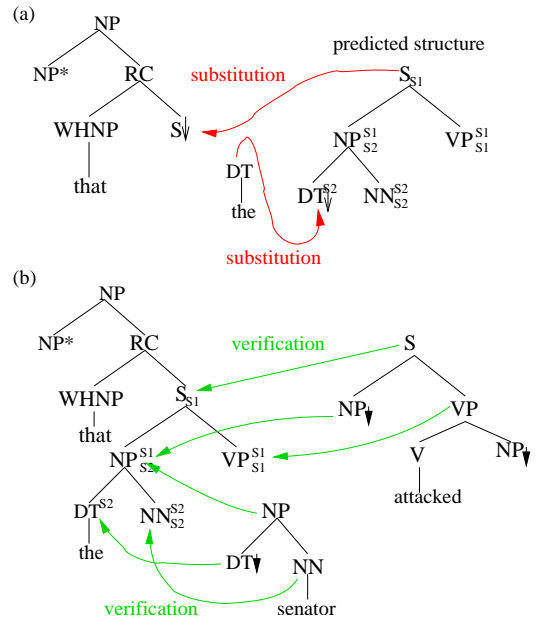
(a)

NP
NP*
RC
WHNP
that
$S\downarrow$
substitution
predicted structure
$S_{S1}$
$NP^{S1}_{S2}$
$VP^{S1}_{S1}$
DT
the
$DT^{S2}\downarrow$
$NN^{S2}_{S2}$
substitution

(b)

NP
NP*
RC
WHNP
that
$S_{S1}$
$NP^{S1}_{S2}$
$VP^{S1}_{S1}$
$DT^{S2}$
the
$NN^{S2}_{S2}$
verification
S
$NP\downarrow$
VP
V
attacked
$NP\downarrow$
NP
$DT\downarrow$
NN
senator
verification